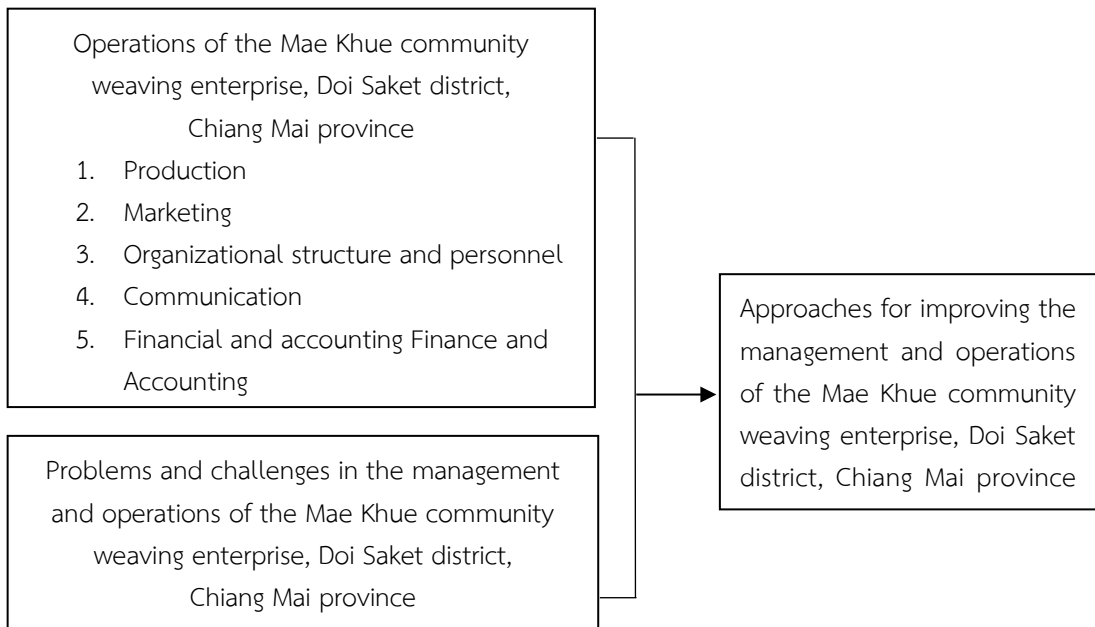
Operations of the Mae Khue community weaving enterprise, Doi Saket district, Chiang Mai province

1. Production
2. Marketing
3. Organizational structure and personnel
4. Communication
5. Financial and accounting Finance and Accounting

Problems and challenges in the management and operations of the Mae Khue community weaving enterprise, Doi Saket district, Chiang Mai province

Approaches for improving the management and operations of the Mae Khue community weaving enterprise, Doi Saket district, Chiang Mai province